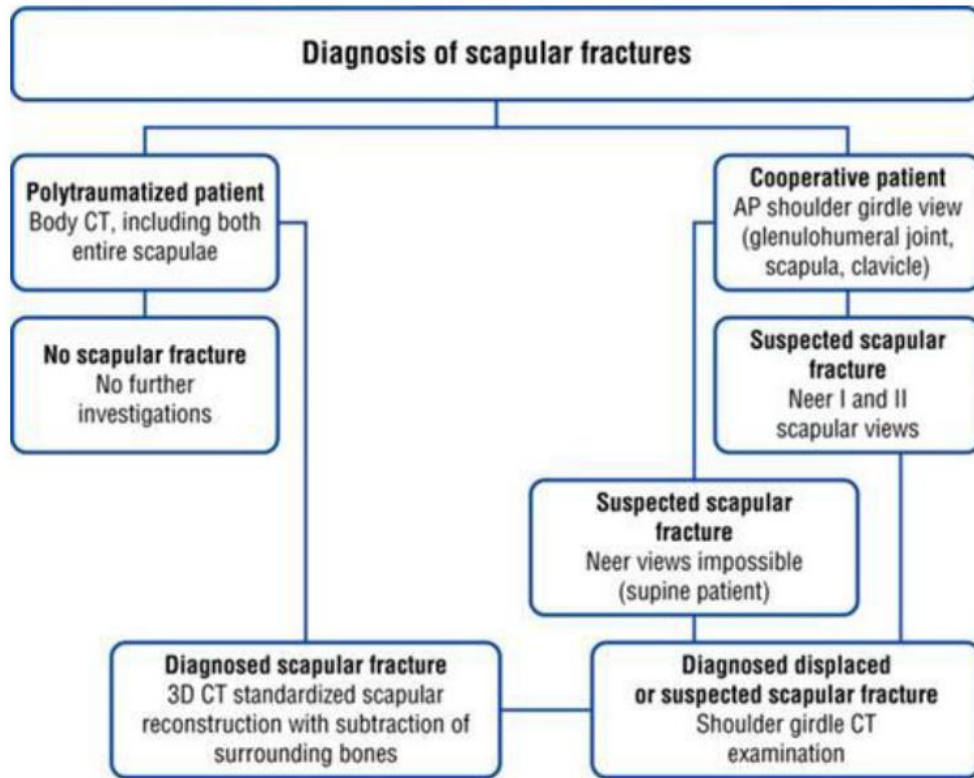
Diagnosis of scapular fractures

Polytraumatized patient
Body CT, including both entire scapulae

No scapular fracture
No further investigations

Cooperative patient
AP shoulder girdle view (glenulohumeral joint, scapula, clavicle)

Suspected scapular fracture
Neer I and II scapular views

Suspected scapular fracture
Neer views impossible (supine patient)

Diagnosed scapular fracture
3D CT standardized scapular reconstruction with subtraction of surrounding bones

Diagnosed displaced or suspected scapular fracture
Shoulder girdle CT examination